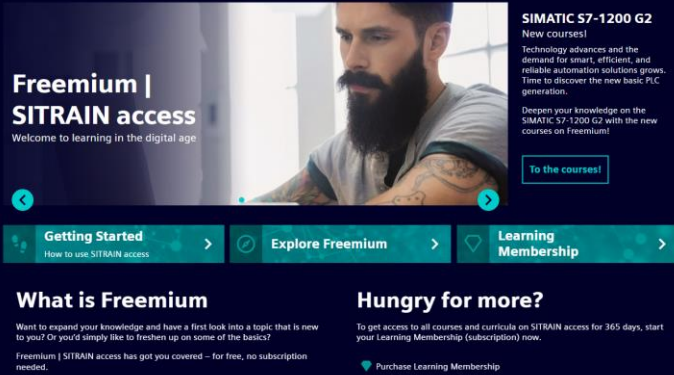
Freemium | SITRAIN access

Welcome to learning in the digital age

SIMATIC S7-1200 G2

New courses!

Technology advances and the demand for smart, efficient, and reliable automation solutions grows. Time to discover the new basic PLC generation.

Deepen your knowledge on the SIMATIC S7-1200 G2 with the new courses on Freemium!

To the courses!

Getting Started

How to use SITRAIN access

Explore Freemium

Learning Membership

What is Freemium

Want to expand your knowledge and have a first look into a topic that is new to you? Or you'd simply like to freshen up on some of the basics?

Freemium | SITRAIN access has got you covered – for free, no subscription needed.

Hungry for more?

To get access to all courses and curricula on SITRAIN access for 365 days, start your Learning Membership (subscription) now.

Purchase Learning Membership